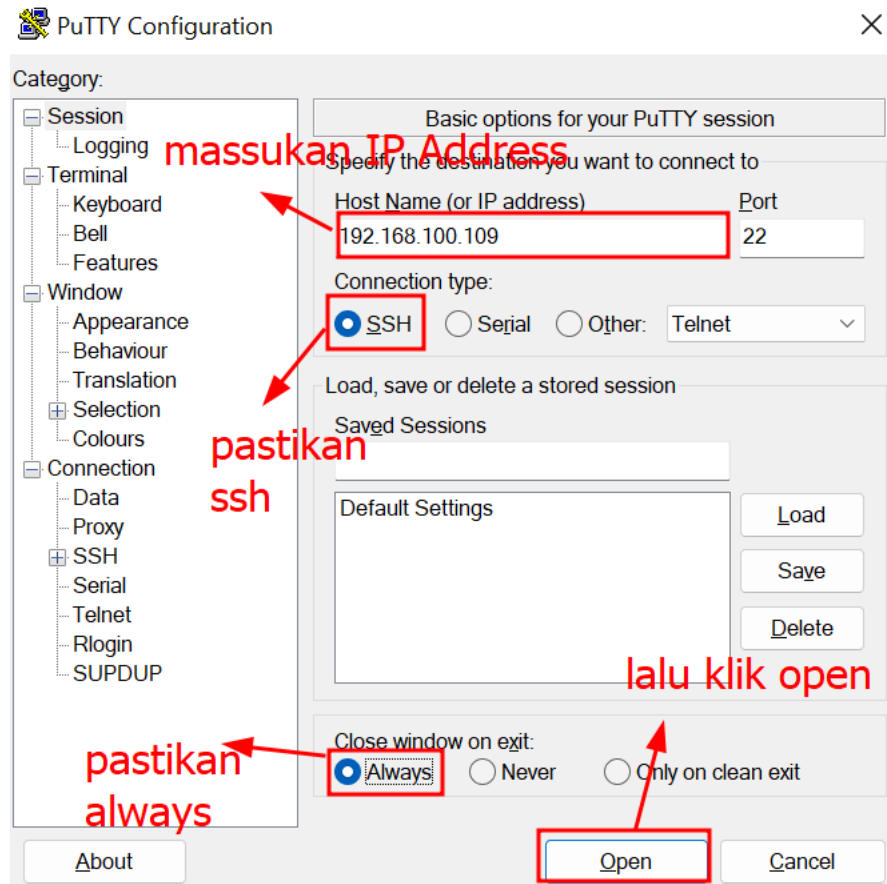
PuTTY Configuration

Category:

Session
Logging
Terminal
Keyboard
Bell
Features
Window
Appearance
Behaviour
Translation
Selection
Colours
Connection
Data
Proxy
SSH
Serial
Telnet
Rlogin
SUPDUP

Basic options for your PuTTY session

massukan IP Address

Specify the destination you want to connect to

Host Name (or IP address)

Port

192.168.100.109

22

Connection type:

SSH Serial Other: Telnet

Load, save or delete a stored session

Saved Sessions

pastikan ssh

Default Settings

Load

Save

Delete

lalu klik open

Close window on exit:

pastikan always

Always Never Only on clean exit

About

Open

Cancel